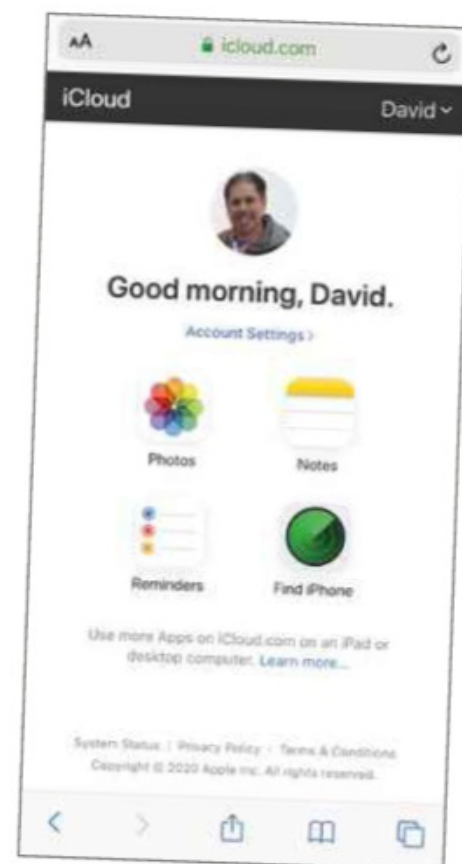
AA icloud.com

iCloud David

Good morning, David.

Account Settings >

Photos

Notes

Reminders

Find iPhone

Use more Apps on iCloud.com on an iPad or desktop computer. Learn more...

System Status | Privacy Policy | Terms & Conditions

Copyright © 2020 Apple Inc. All rights reserved.